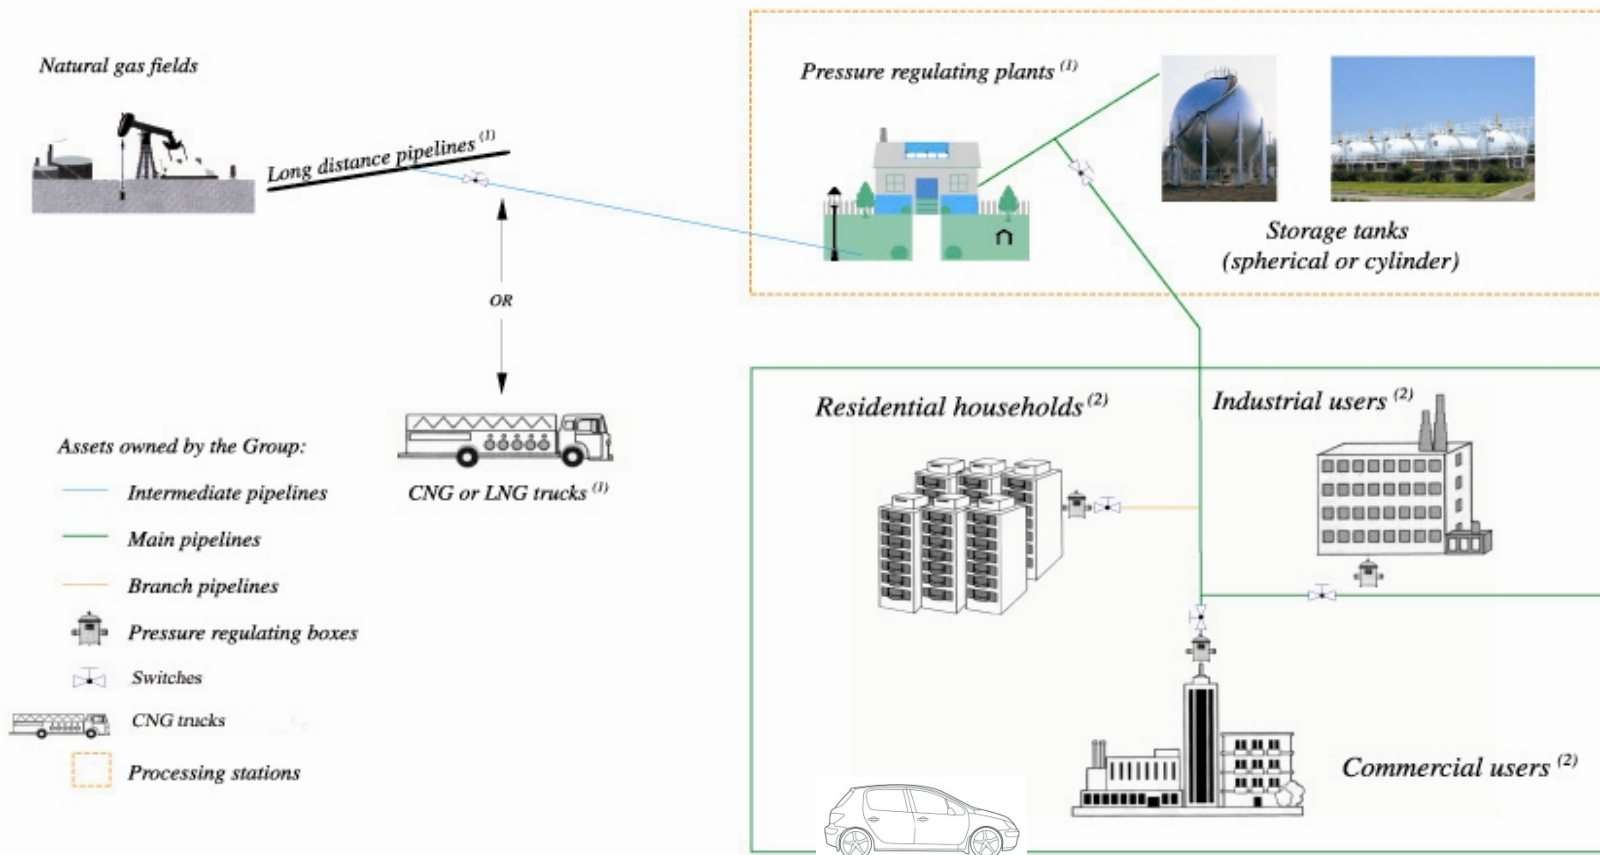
Natural gas fields

Long distance pipelines $^{(1)}$

OR

Pressure regulating plants $^{(1)}$

Storage tanks (spherical or cylinder)

Assets owned by the Group:

Intermediate pipelines

Main pipelines

Branch pipelines

Pressure regulating boxes

Switches

CNG trucks

Processing stations

CNG or LNG trucks $^{(1)}$

Residential households $^{(2)}$

Industrial users $^{(2)}$

Commercial users $^{(2)}$